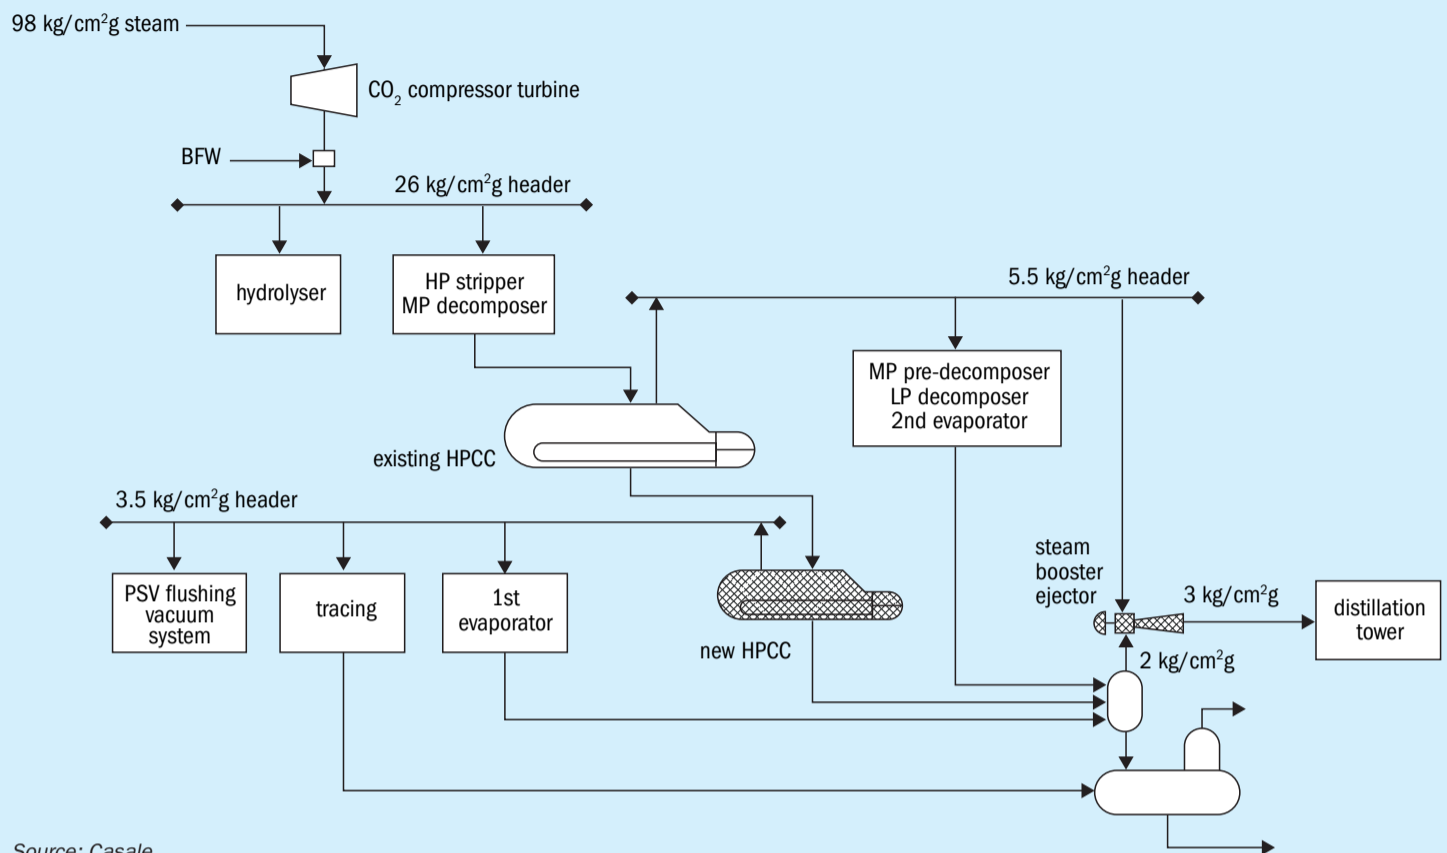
98 kg/cm$^2$g steam

CO$_2$ compressor turbine

BFW

26 kg/cm$^2$g header

hydrolyser

HP stripper
MP decomposer

5.5 kg/cm$^2$g header

MP pre-decomposer
LP decomposer
2nd evaporator

existing HPCC

3.5 kg/cm$^2$g header

PSV flushing
vacuum
system

tracing

1st
evaporator

new HPCC

steam
booster
ejector

3 kg/cm$^2$g

distillation
tower

2 kg/cm$^2$g

Source: Casale